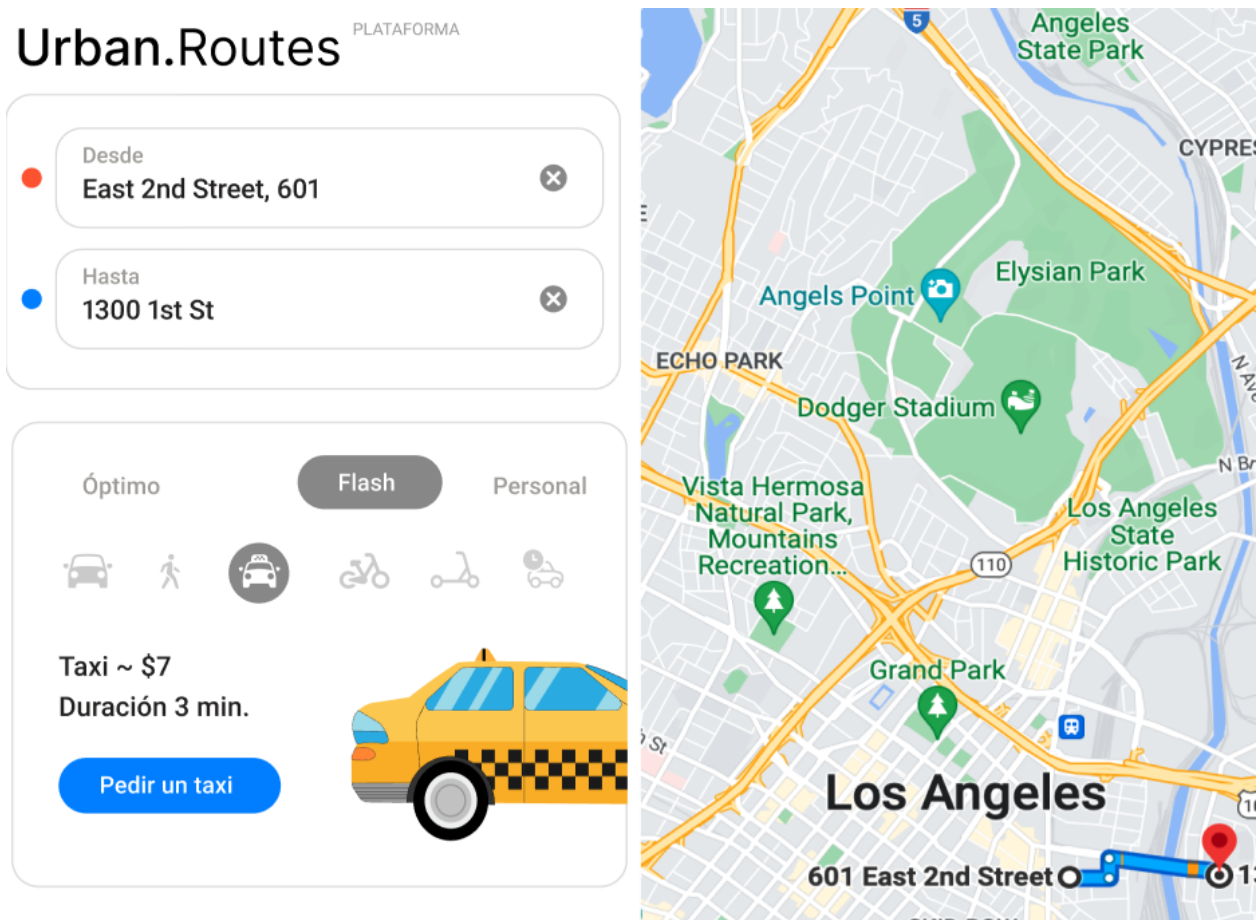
Urban.Routes PLATAFORMA

Desde
East 2nd Street, 601

Hasta
1300 1st St

Óptimo
Flash
Personal

Taxi ~ $7
Duración 3 min.

Pedir un taxi

5
Angeles State Park
CYPRES
Elysian Park
Angels Point
ECHO PARK
Dodger Stadium
N Br
Vista Hermosa Natural Park, Mountains Recreation...
Los Angeles State Historic Park
110
Grand Park
St
Los Angeles
601 East 2nd Street
13